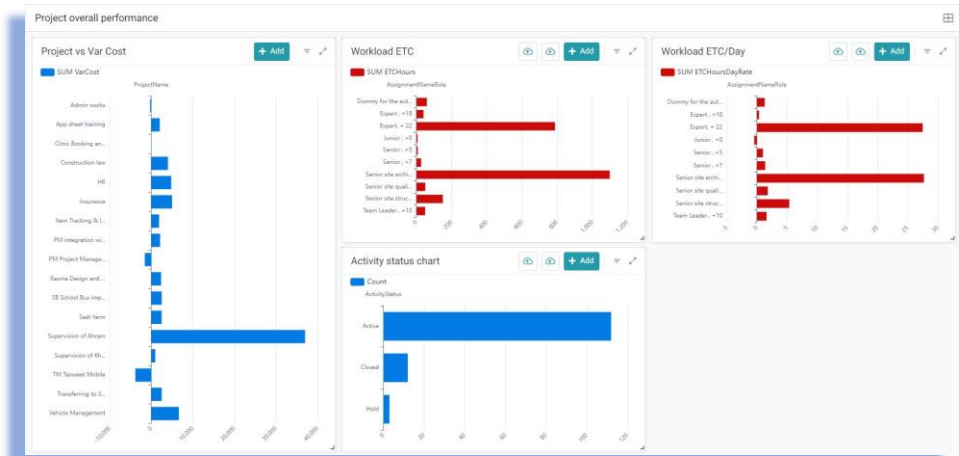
Project overall performance

Project vs Var Cost

+ Add

SUM VarCost

ProjectName

Admin works
App sheet training
Clinic Booking an...
Construction law
HR
Insurance
Item Tracking & I...
PM integration wi...
PM Project Manage...
Rasma Design and ...
SB School Bus imp...
Sedr farm
Supervision of Ahram
Supervision of Kh...
TM Tasweek Mobile
Transfering to S...
Vehicle Management

-10,000
0
10,000
20,000
30,000
40,000

Workload ETC

+ Add

SUM ETCHours

AssignmentNameRole

Dummy for the aut...
Expert , =18
Expert , = 22
Junior , =0
Senior , =5
Senior , =7
Senior site archi...
Senior site quali...
Senior site struc...
Team Leader , =10

0
200
400
600
800
1,000
1,200

Workload ETC/Day

+ Add

SUM ETCHoursDayRate

AssignmentNameRole

Dummy for the aut...
Expert , =18
Expert , = 22
Junior , =0
Senior , =5
Senior , =7
Senior site archi...
Senior site quali...
Senior site struc...
Team Leader , =10

-5
0
5
10
15
20
25
30

Activity status chart

+ Add

Count

ActivityStatus

Active
Closed
Hold

0
20
40
60
80
100
120